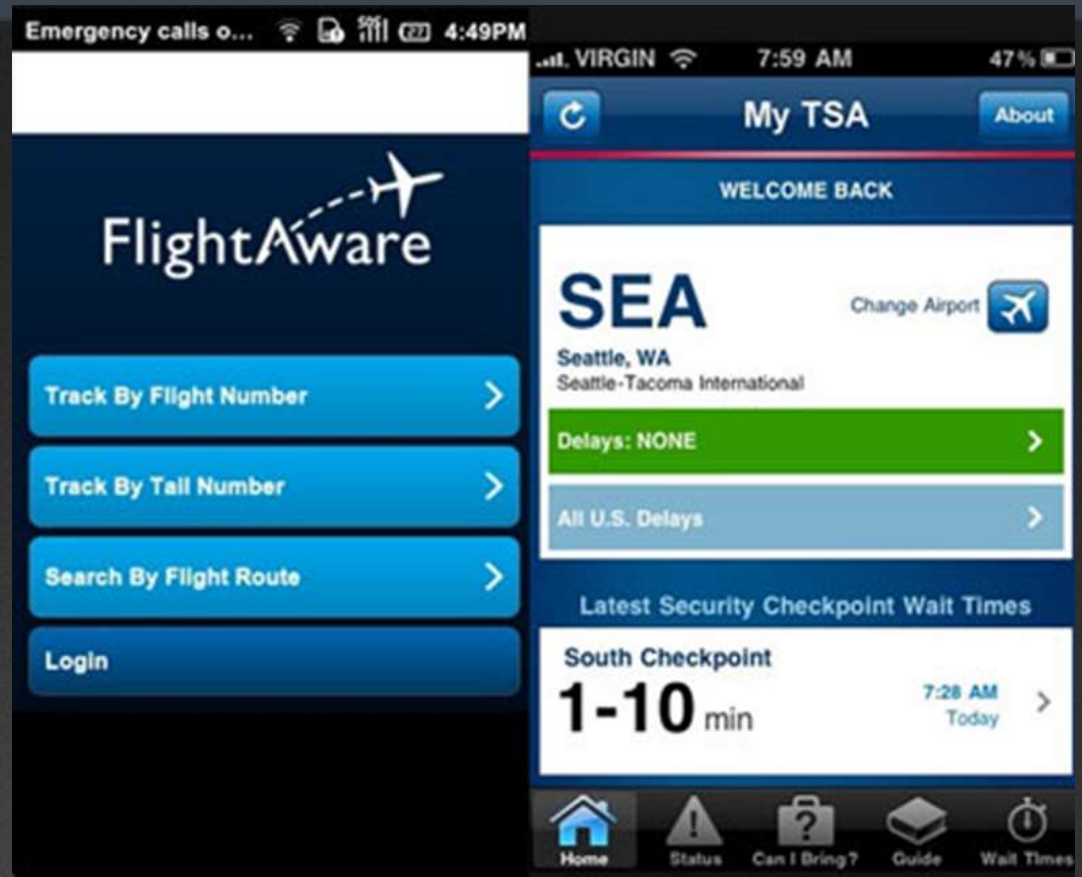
Emergency calls o... 4:49PM

FlightAware

Track By Flight Number

Track By Tail Number

Search By Flight Route

Login

VIRGIN 7:59 AM 47%

My TSA

About

WELCOME BACK

SEA

Change Airport

Seattle, WA
Seattle-Tacoma International

Delays: NONE

All U.S. Delays

Latest Security Checkpoint Wait Times

South Checkpoint

1-10 min

7:28 AM
Today

Home Status Can I Bring? Guide Wait Times